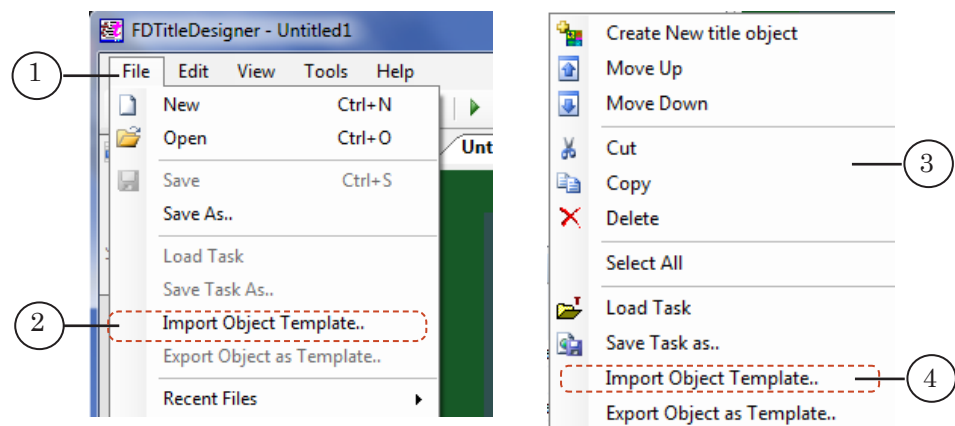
FDTitleDesigner - Untitled1

1

File Edit View Tools Help

New Ctrl+N
Open Ctrl+O
Save Ctrl+S
Save As..
Load Task
Save Task As..
Import Object Template..
Export Object as Template..
Recent Files

2

Unt

Create New title object
Move Up
Move Down
Cut
Copy
Delete
Select All
Load Task
Save Task as..
Import Object Template..
Export Object as Template..

3

4